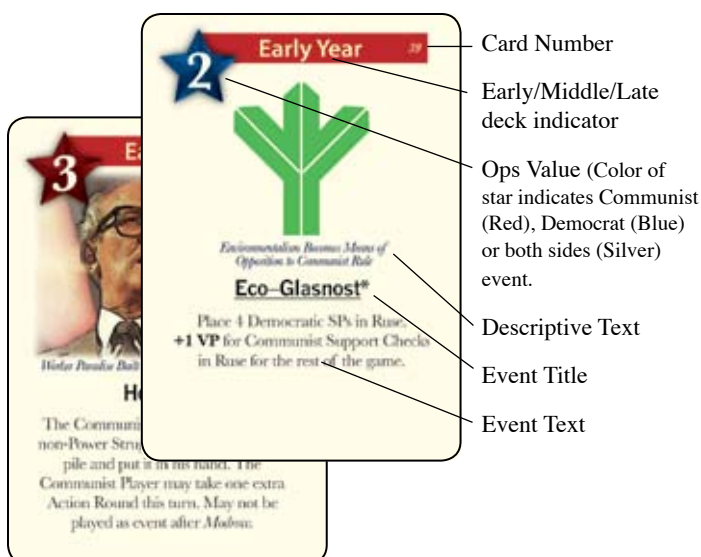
3

Ea

Worker Paradise Built

He

The Communist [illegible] non-Power Strug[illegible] pile and put it in his hand. The Communist Player may take one extra Action Round this turn. May not be played as event after *Modrow.*

2

Early Year

28

Environmentalism Becomes Means of Opposition to Communist Rule

Eco–Glasnost*

Place 4 Democratic SPs in Ruse. **+1 VP** for Communist Support Checks in Ruse for the rest of the game.

Card Number

Early/Middle/Late deck indicator

Ops Value (Color of star indicates Communist (Red), Democrat (Blue) or both sides (Silver) event.

Descriptive Text

Event Title

Event Text